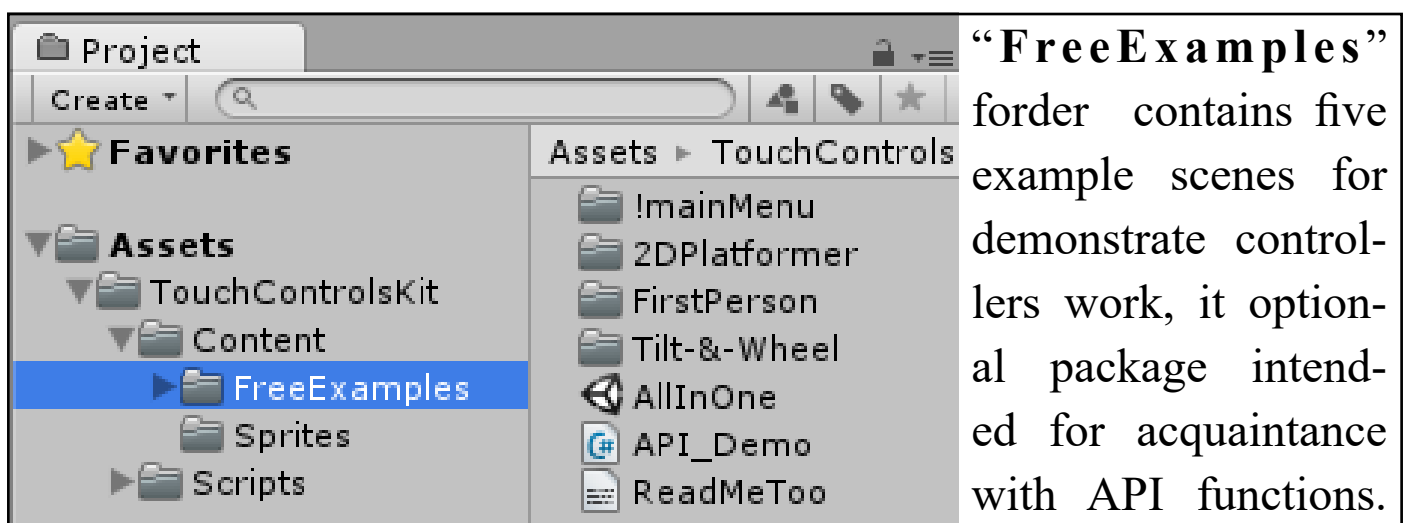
Project

Create

Favorites

Assets

TouchControlsKit

Content

FreeExamples

Sprites

Scripts

Assets ► TouchControls

!mainMenu

2DPlatformer

FirstPerson

Tilt-&-Wheel

AllInOne

API_Demo

ReadMeToo

"FreeExamples" forder contains five example scenes for demonstrate controllers work, it optional package intended for acquaintance with API functions.